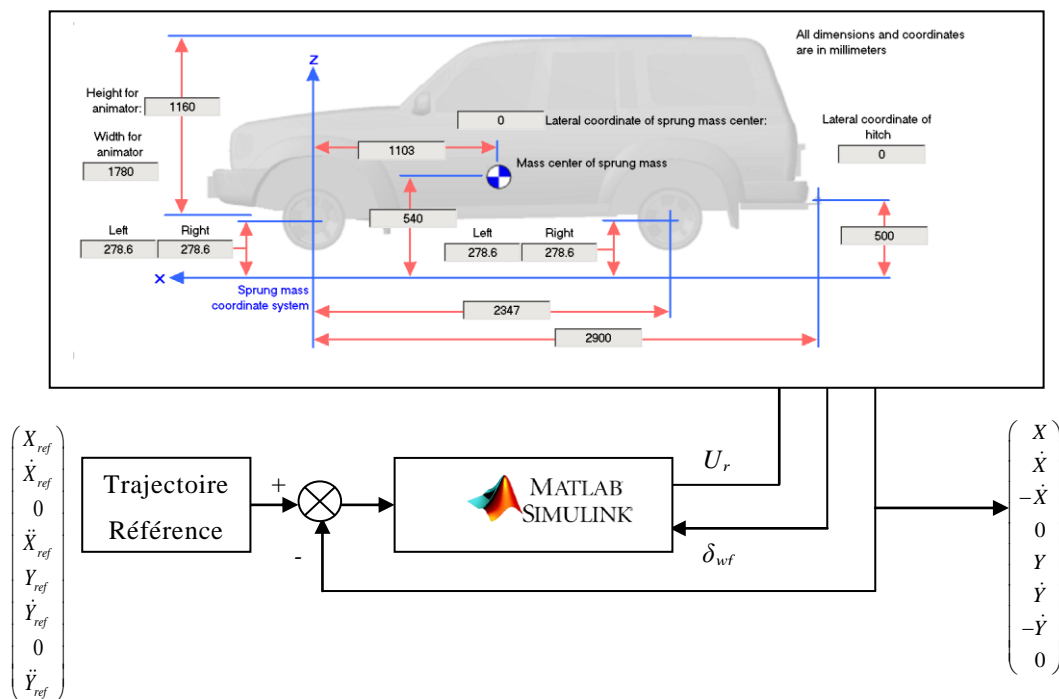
All dimensions and coordinates are in millimeters

Height for animator: 1160

Width for animator 1780

0 Lateral coordinate of sprung mass center:

Lateral coordinate of hitch 0

Z

1103

Mass center of sprung mass

540

Left Right
278.6 278.6

Left Right
278.6 278.6

500

X

Sprung mass coordinate system

2347

2900

$\begin{pmatrix} X_{ref} \\ \dot{X}_{ref} \\ 0 \\ \ddot{X}_{ref} \\ Y_{ref} \\ \dot{Y}_{ref} \\ 0 \\ \ddot{Y}_{ref} \end{pmatrix}$

Trajectoire Référence

+

-

$U_r$

MATLAB SIMULINK

$\delta_{wf}$

$\begin{pmatrix} X \\ \dot{X} \\ -\dot{X} \\ 0 \\ Y \\ \dot{Y} \\ -\dot{Y} \\ 0 \end{pmatrix}$